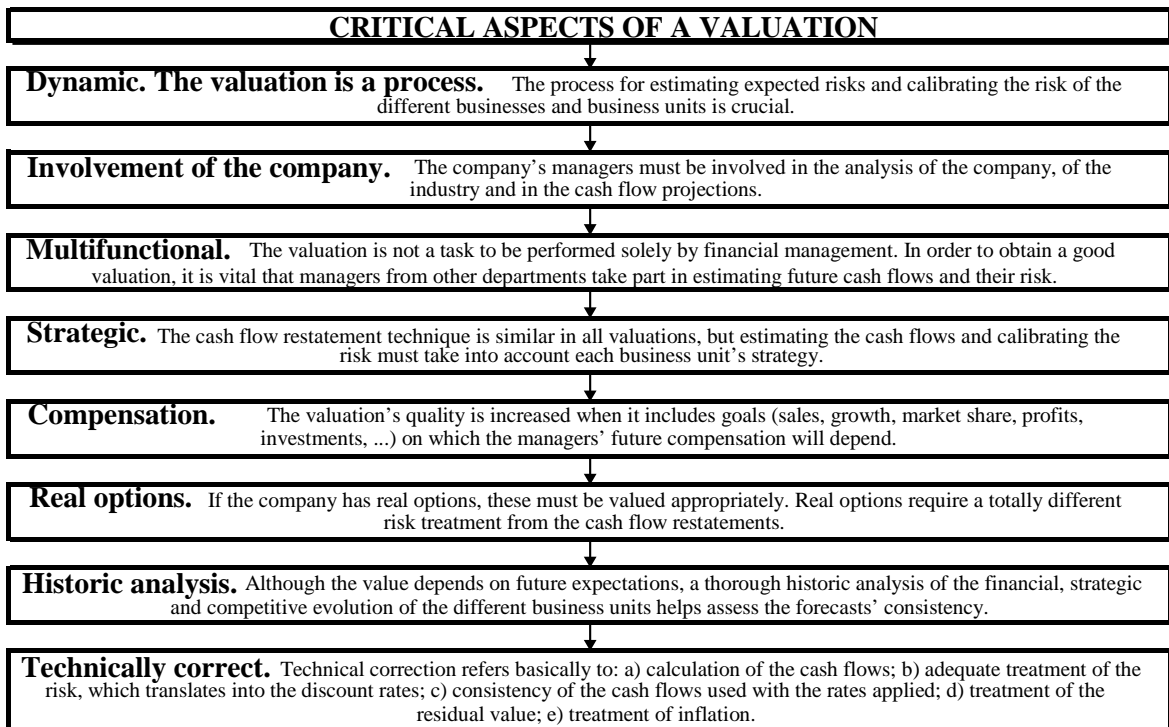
CRITICAL ASPECTS OF A VALUATION

Dynamic. The valuation is a process. The process for estimating expected risks and calibrating the risk of the different businesses and business units is crucial.

Involvement of the company. The company's managers must be involved in the analysis of the company, of the industry and in the cash flow projections.

Multifunctional. The valuation is not a task to be performed solely by financial management. In order to obtain a good valuation, it is vital that managers from other departments take part in estimating future cash flows and their risk.

Strategic. The cash flow restatement technique is similar in all valuations, but estimating the cash flows and calibrating the risk must take into account each business unit's strategy.

Compensation. The valuation's quality is increased when it includes goals (sales, growth, market share, profits, investments, ...) on which the managers' future compensation will depend.

Real options. If the company has real options, these must be valued appropriately. Real options require a totally different risk treatment from the cash flow restatements.

Historic analysis. Although the value depends on future expectations, a thorough historic analysis of the financial, strategic and competitive evolution of the different business units helps assess the forecasts' consistency.

Technically correct. Technical correction refers basically to: a) calculation of the cash flows; b) adequate treatment of the risk, which translates into the discount rates; c) consistency of the cash flows used with the rates applied; d) treatment of the residual value; e) treatment of inflation.